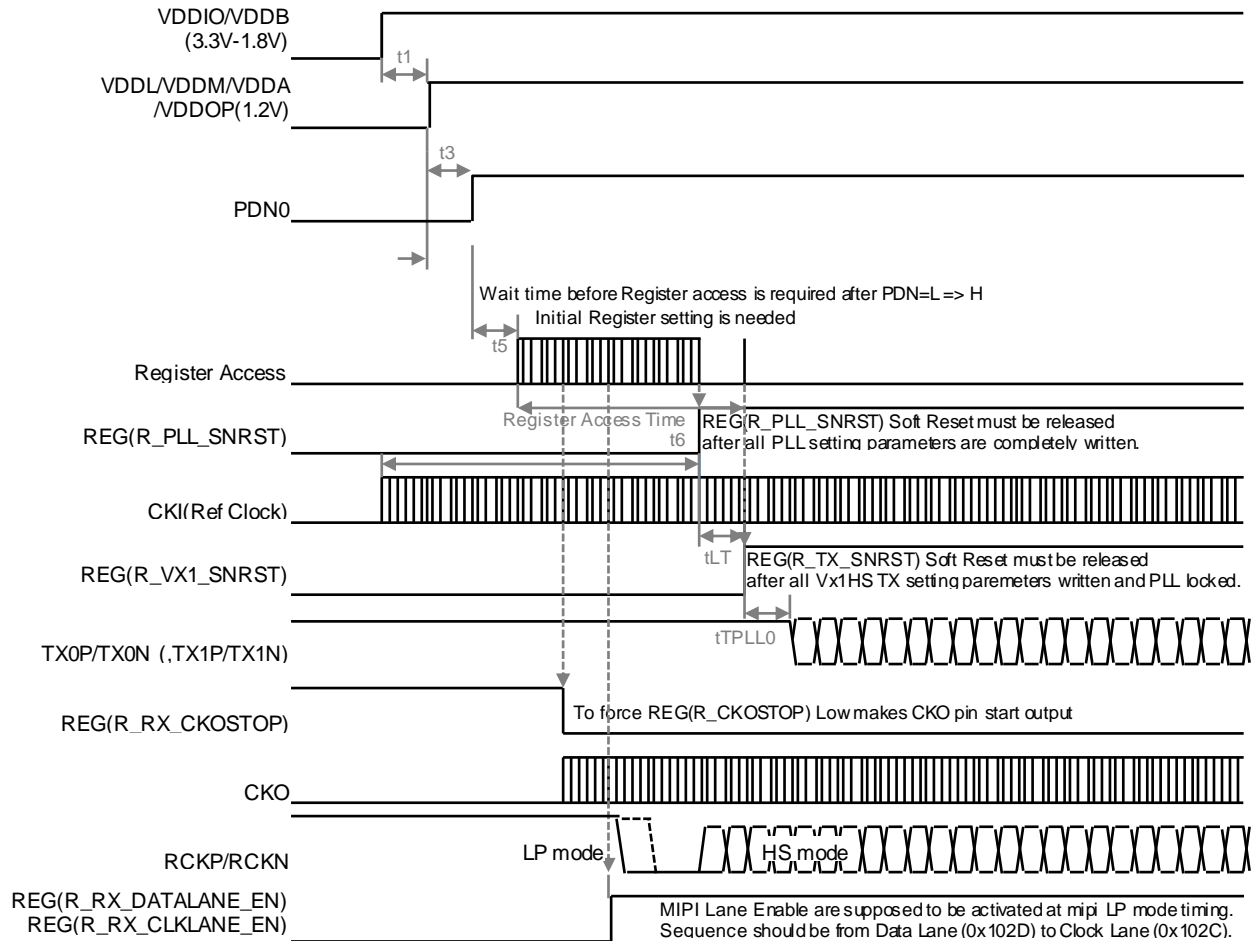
VDDIO/VDDB
(3.3V-1.8V)

t1

VDDL/VDDM/VDDA
/VDDOP(1.2V)

t3

PDN0

Wait time before Register access is required after PDN=L => H
Initial Register setting is needed

t5

Register Access

Register Access Time
t6

REG(R_PLL_SNRST) Soft Reset must be released after all PLL setting parameters are completely written.

REG(R_PLL_SNRST)

CKI(Ref Clock)

tLT

REG(R_TX_SNRST) Soft Reset must be released after all Vx1HS TX setting paremeters written and PLL locked.

REG(R_VX1_SNRST)

tTPLL0

TX0P/TX0N (,TX1P/TX1N)

REG(R_RX_CKOSTOP)

To force REG(R_CKOSTOP) Low makes CKO pin start output

CKO

RCKP/RCKN

LP mode

HS mode

REG(R_RX_DATALANE_EN)
REG(R_RX_CLKLANE_EN)

MIPI Lane Enable are supposed to be activated at mipi LP mode timing. Sequence should be from Data Lane (0x102D) to Clock Lane (0x102C).